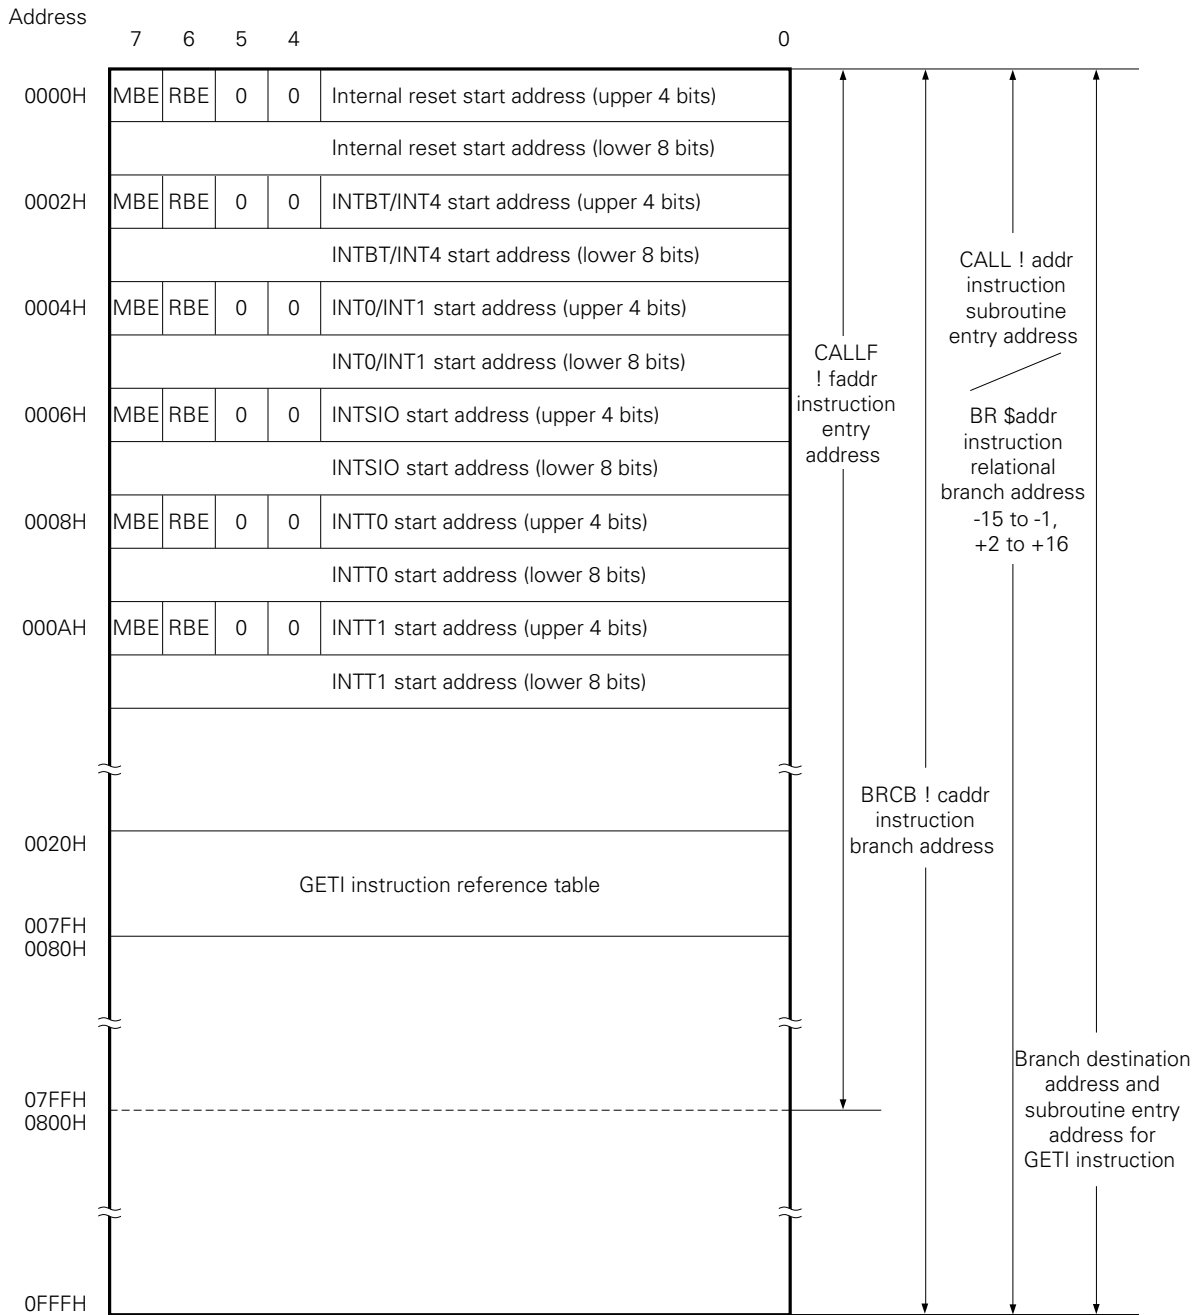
Address

7 6 5 4 0

| Address | 7 | 6 | 5 | 4 | 0 |
|---|---|---|---|---|---|
| 0000H | MBE | RBE | 0 | 0 | Internal reset start address (upper 4 bits) |
| | | | | | Internal reset start address (lower 8 bits) |
| 0002H | MBE | RBE | 0 | 0 | INTBT/INT4 start address (upper 4 bits) |
| | | | | | INTBT/INT4 start address (lower 8 bits) |
| 0004H | MBE | RBE | 0 | 0 | INT0/INT1 start address (upper 4 bits) |
| | | | | | INT0/INT1 start address (lower 8 bits) |
| 0006H | MBE | RBE | 0 | 0 | INTSIO start address (upper 4 bits) |
| | | | | | INTSIO start address (lower 8 bits) |
| 0008H | MBE | RBE | 0 | 0 | INTT0 start address (upper 4 bits) |
| | | | | | INTT0 start address (lower 8 bits) |
| 000AH | MBE | RBE | 0 | 0 | INTT1 start address (upper 4 bits) |
| | | | | | INTT1 start address (lower 8 bits) |

0020H

GETI instruction reference table

007FH
0080H

07FFH
0800H

0FFFH

CALLF ! faddr instruction entry address

BRCB ! caddr instruction branch address

CALL ! addr instruction subroutine entry address

BR $addr instruction relational branch address -15 to -1, +2 to +16

Branch destination address and subroutine entry address for GETI instruction